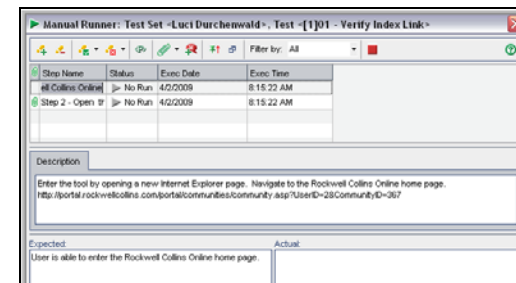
Manual Runner: Test Set <Luci Durchenwald>, Test <[1]01 - Verify Index Link>

Filter by: All

| Step Name | Status | Exec Date | Exec Time |
|---|---|---|---|
| ell Collins Online | No Run | 4/2/2009 | 8:15:22 AM |
| Step 2 - Open tr | No Run | 4/2/2009 | 8:15:22 AM |

Description

Enter the tool by opening a new Internet Explorer page. Navigate to the Rockwell Collins Online home page. http://portal.rockwellcollins.com/portal/communities/community.asp?UserID=28CommunityID=367

Expected:
User is able to enter the Rockwell Collins Online home page.

Actual: